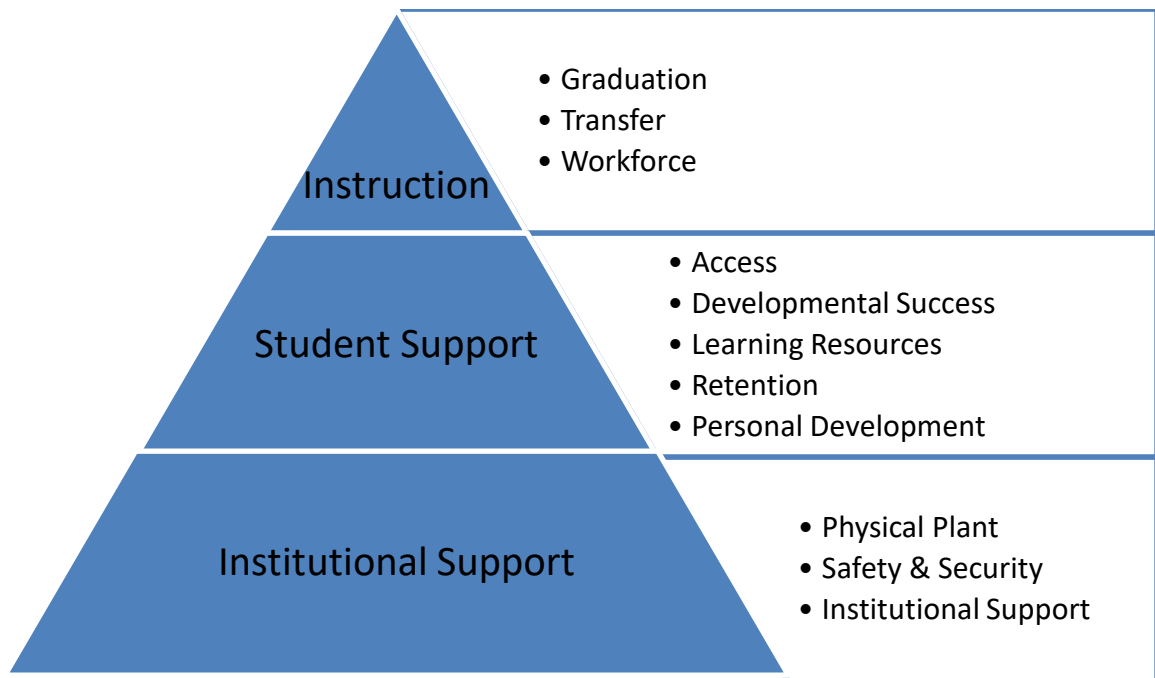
Instruction

- Graduation
- Transfer
- Workforce

Student Support

- Access
- Developmental Success
- Learning Resources
- Retention
- Personal Development

Institutional Support

- Physical Plant
- Safety & Security
- Institutional Support